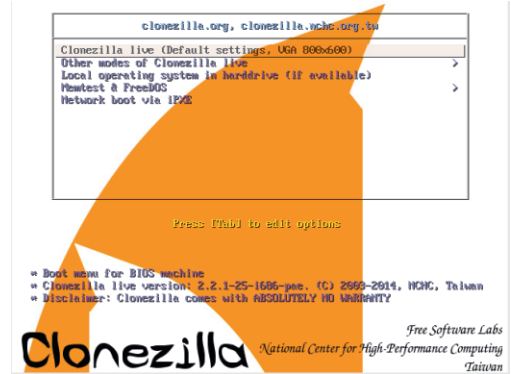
clonezilla.org, clonezilla.nchc.org.tw

Clonezilla live (Default settings, VGA 800x600)
Other modes of Clonezilla live >
Local operating system in harddrive (if available)
Memtest & FreeDOS >
Network boot via iPXE

Press [Tab] to edit options

* Boot menu for BIOS machine
* Clonezilla live version: 2.2.1-25-i686-pae. (C) 2003-2014, NCHC, Taiwan
* Disclaimer: Clonezilla comes with ABSOLUTELY NO WARRANTY

Clonezilla

Free Software Labs
National Center for High-Performance Computing
Taiwan